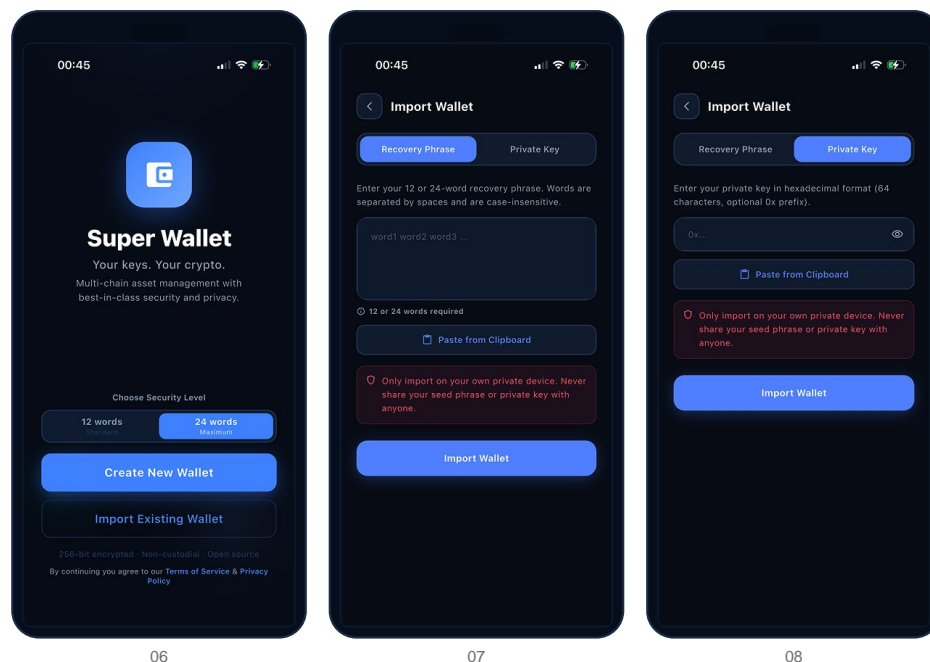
00:45

Super Wallet

Your keys. Your crypto.

Multi-chain asset management with best-in-class security and privacy.

Choose Security Level

12 words
Standard

24 words
Maximum

Create New Wallet

Import Existing Wallet

256-bit encrypted · Non-custodial · Open source

By continuing you agree to our Terms of Service & Privacy Policy

06

00:45

Import Wallet

Recovery Phrase

Private Key

Enter your 12 or 24-word recovery phrase. Words are separated by spaces and are case-insensitive.

word1 word2 word3 ...

12 or 24 words required

Paste from Clipboard

Only import on your own private device. Never share your seed phrase or private key with anyone.

Import Wallet

07

00:45

Import Wallet

Recovery Phrase

Private Key

Enter your private key in hexadecimal format (64 characters, optional 0x prefix).

0x...

Paste from Clipboard

Only import on your own private device. Never share your seed phrase or private key with anyone.

Import Wallet

08